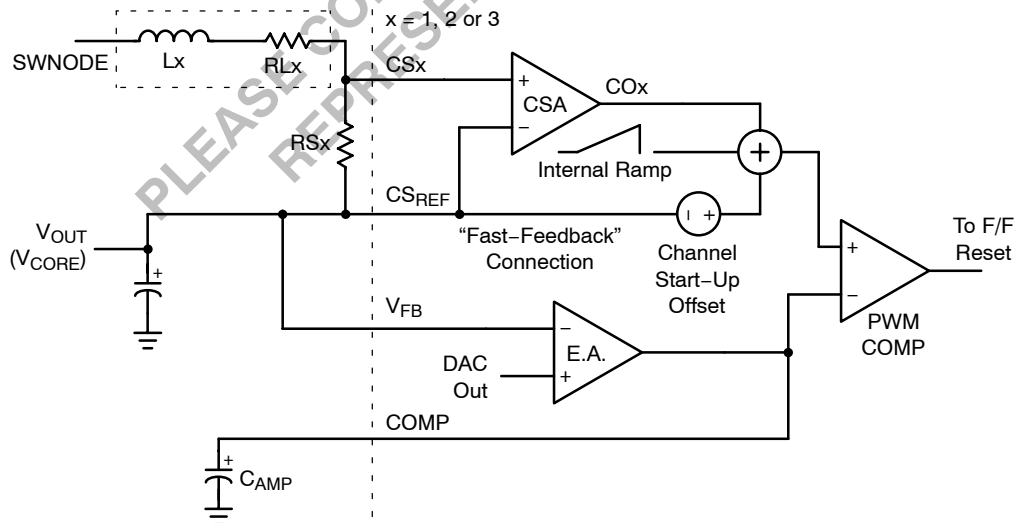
x = 1, 2 or 3

SWNODE

Lx

RLx

CSx

COx

CSA

+

−

RSx

Internal Ramp

+

CS$_{REF}$

V$_{OUT}$
(V$_{CORE}$)

+

"Fast−Feedback" Connection

− +

Channel Start−Up Offset

+

−

To F/F Reset

PWM COMP

V$_{FB}$

−

+

E.A.

DAC Out

COMP

+

C$_{AMP}$

PLEASE CO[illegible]
REPRESE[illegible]